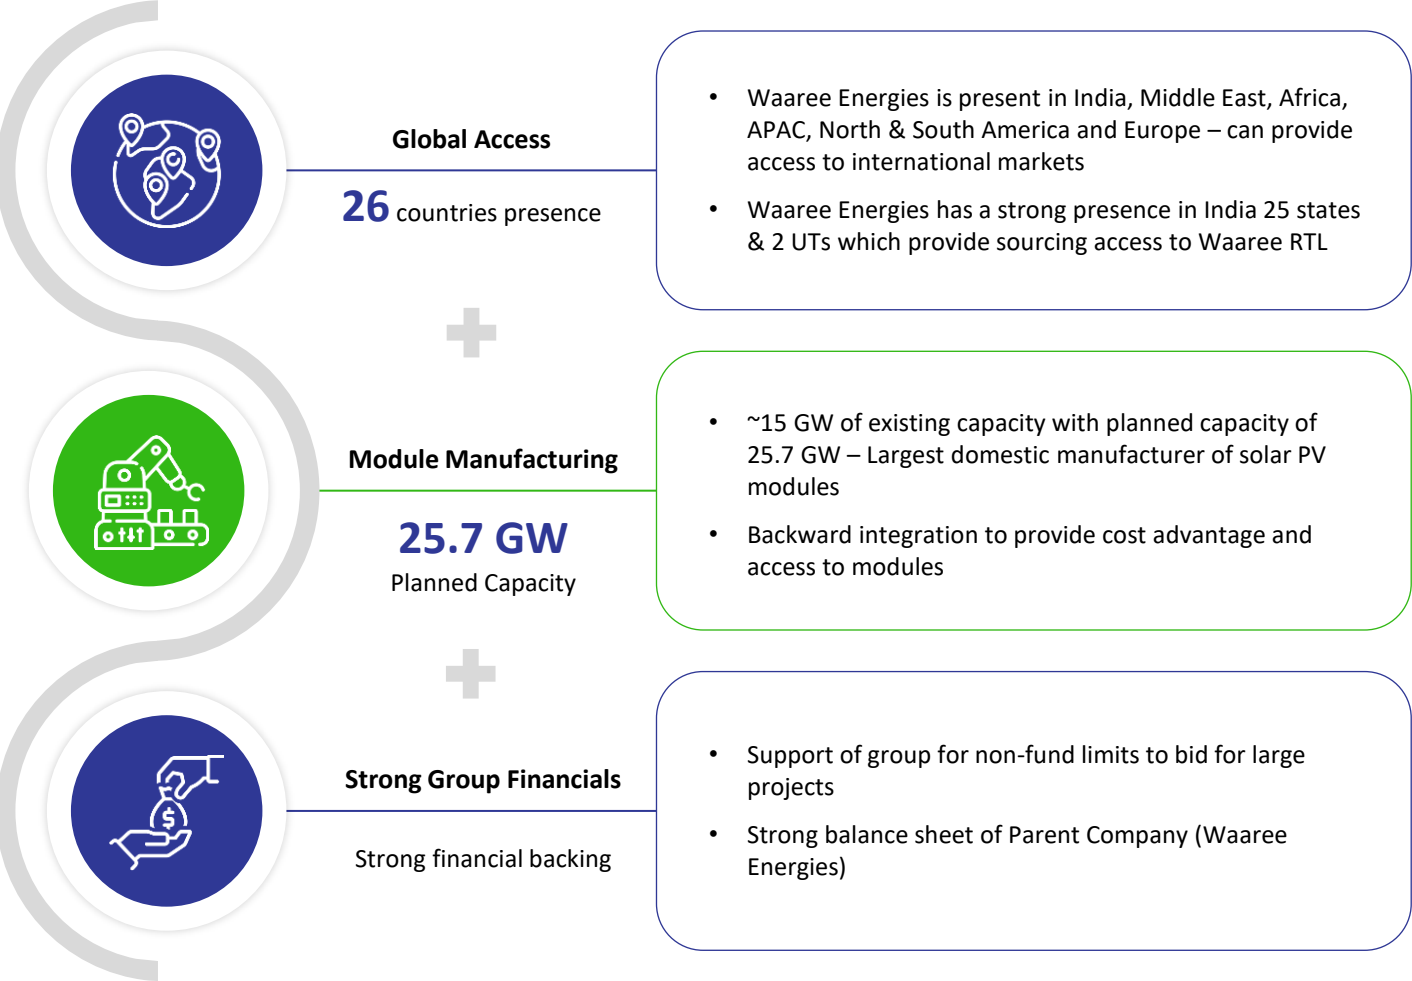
Global Access

26 countries presence

- Waaree Energies is present in India, Middle East, Africa, APAC, North & South America and Europe – can provide access to international markets
- Waaree Energies has a strong presence in India 25 states & 2 UTs which provide sourcing access to Waaree RTL

Module Manufacturing

25.7 GW

Planned Capacity

- ~15 GW of existing capacity with planned capacity of 25.7 GW – Largest domestic manufacturer of solar PV modules
- Backward integration to provide cost advantage and access to modules

Strong Group Financials

Strong financial backing

- Support of group for non-fund limits to bid for large projects
- Strong balance sheet of Parent Company (Waaree Energies)